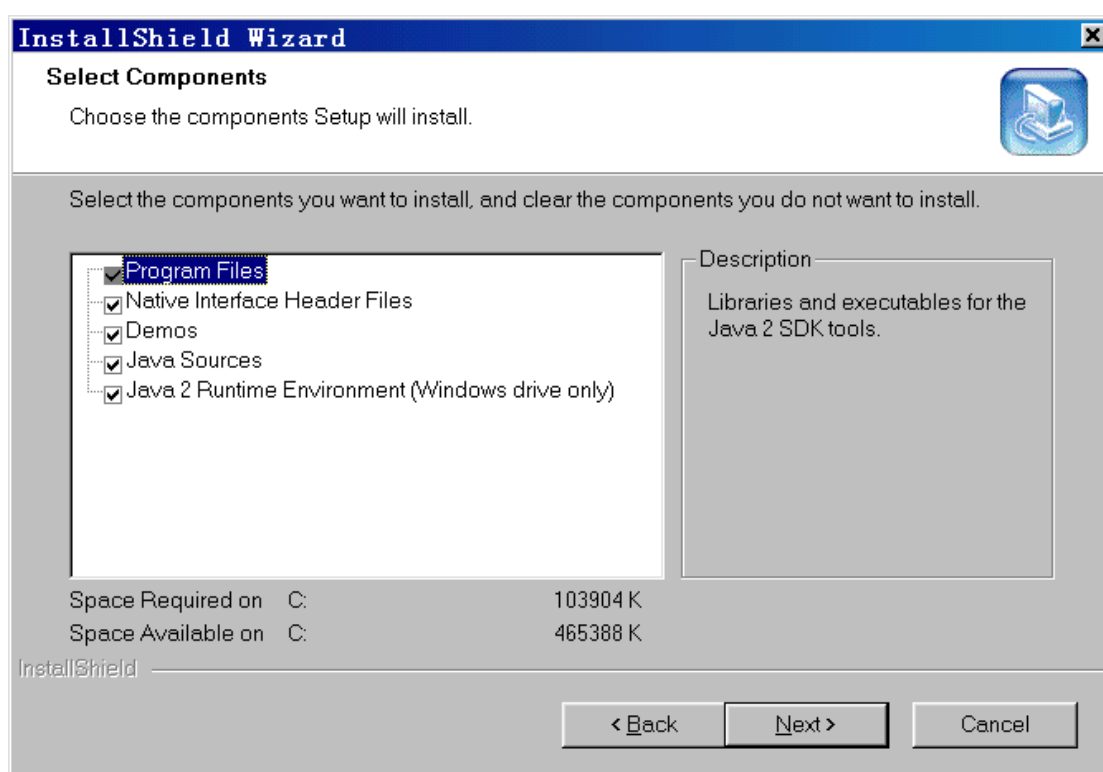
InstallShield Wizard

Select Components

Choose the components Setup will install.

Select the components you want to install, and clear the components you do not want to install.

Program Files
Native Interface Header Files
Demos
Java Sources
Java 2 Runtime Environment (Windows drive only)

Description

Libraries and executables for the Java 2 SDK tools.

Space Required on C: 103904 K
Space Available on C: 465388 K

InstallShield

< Back
Next >
Cancel